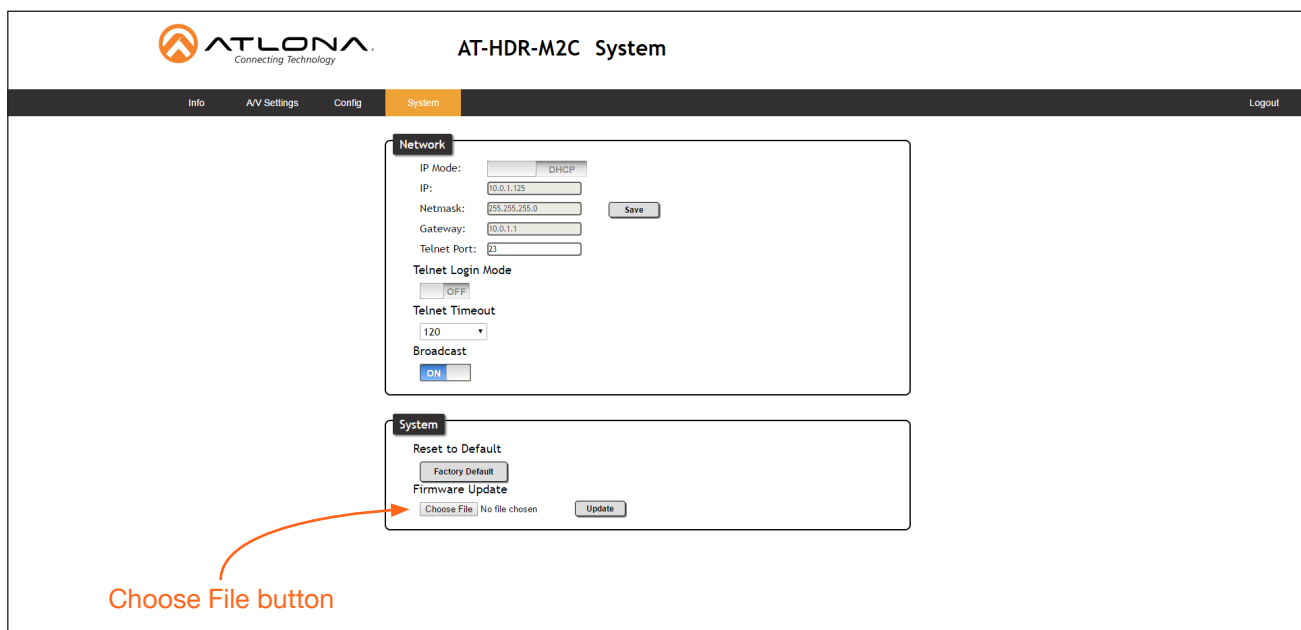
ATLONA
Connecting Technology

AT-HDR-M2C System

Info A/V Settings Config System Logout

Network
IP Mode: DHCP
IP: 10.0.1.125
Netmask: 255.255.255.0 Save
Gateway: 10.0.1.1
Telnet Port: 23
Telnet Login Mode
OFF
Telnet Timeout
120
Broadcast
ON

System
Reset to Default
Factory Default
Firmware Update
Choose File No file chosen Update

Choose File button